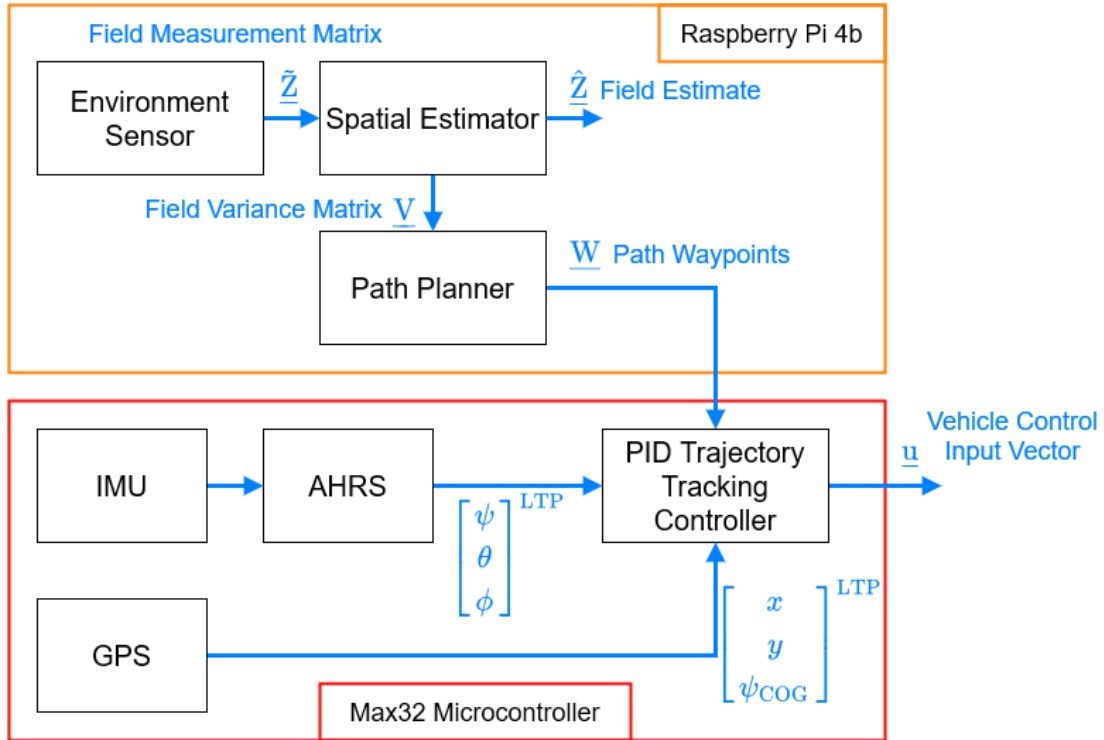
Field Measurement Matrix

Raspberry Pi 4b

Environment Sensor

$\underline{\tilde{Z}}$

Spatial Estimator

$\underline{\hat{Z}}$ Field Estimate

Field Variance Matrix $\underline{V}$

Path Planner

$\underline{W}$ Path Waypoints

IMU

AHRS

$\begin{bmatrix} \psi \\ \theta \\ \phi \end{bmatrix}^{\mathrm{LTP}}$

PID Trajectory Tracking Controller

$\underline{u}$

Vehicle Control Input Vector

GPS

$\begin{bmatrix} x \\ y \\ \psi_{\mathrm{COG}} \end{bmatrix}^{\mathrm{LTP}}$

Max32 Microcontroller